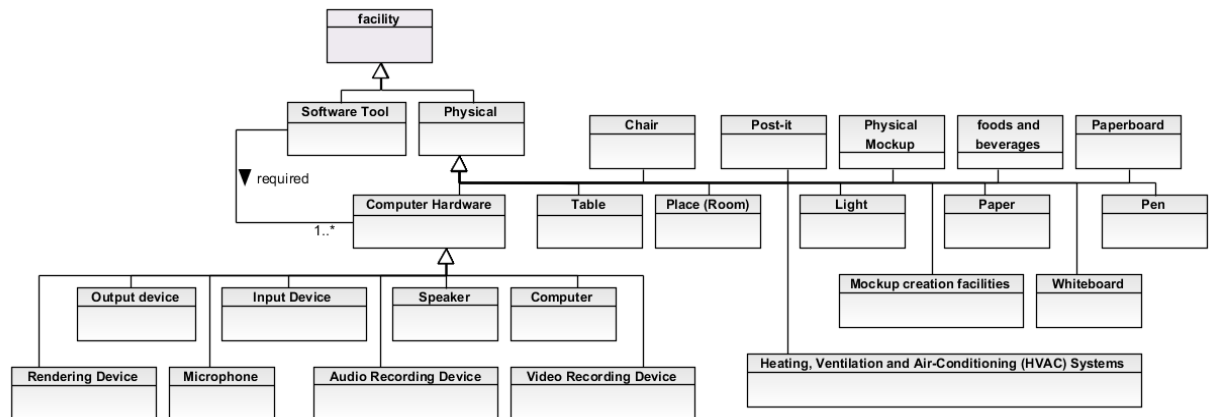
facility

Software Tool

Physical

▼ required

1..*

Chair

Post-it

Physical Mockup

foods and beverages

Paperboard

Computer Hardware

Table

Place (Room)

Light

Paper

Pen

Output device

Input Device

Speaker

Computer

Mockup creation facilities

Whiteboard

Heating, Ventilation and Air-Conditioning (HVAC) Systems

Rendering Device

Microphone

Audio Recording Device

Video Recording Device